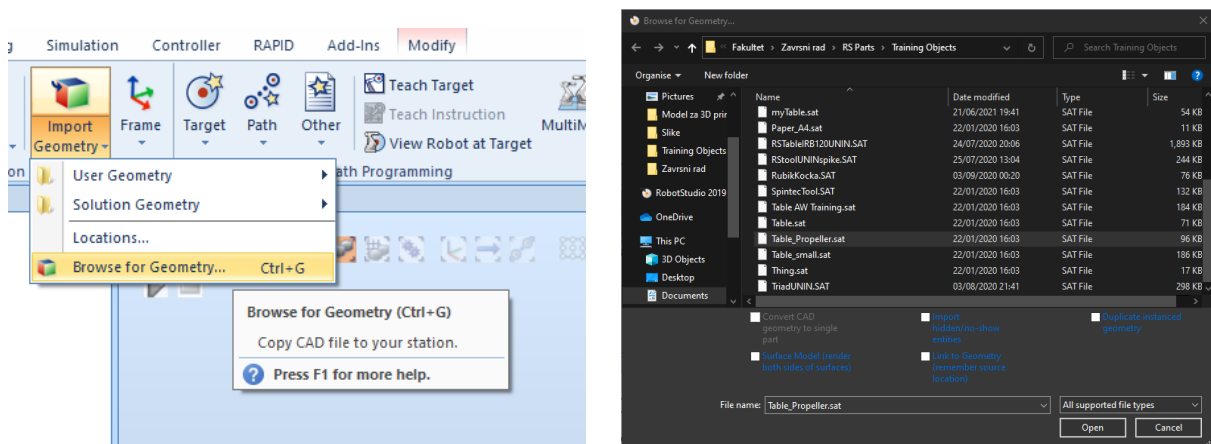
g Simulation Controller RAPID Add-Ins Modify

Import Geometry

Frame

Target

Path

Other

Teach Target

Teach Instruction

View Robot at Target

MultiM

on

ath Programming

User Geometry

Solution Geometry

Locations...

Browse for Geometry... Ctrl+G

Browse for Geometry (Ctrl+G)

Copy CAD file to your station.

Press F1 for more help.

Browse for Geometry...

Fakultet > Zavrsni rad > RS Parts > Training Objects

Search Training Objects

Organise ▾ New folder

Pictures

Model za 3D prir

Slike

Training Objects

Zavrsni rad

RobotStudio 2019

OneDrive

This PC

3D Objects

Desktop

Documents

| Name | Date modified | Type | Size |
|---|---|---|---|
| myTable.sat | 21/06/2021 19:41 | SAT File | 54 KB |
| Paper_A4.sat | 22/01/2020 16:03 | SAT File | 11 KB |
| RSTableIRB120UNIN.SAT | 24/07/2020 20:06 | SAT File | 1,893 KB |
| RStoolUNINspike.SAT | 25/07/2020 13:04 | SAT File | 244 KB |
| RubikKocka.SAT | 03/09/2020 00:20 | SAT File | 76 KB |
| SpintecTool.SAT | 22/01/2020 16:03 | SAT File | 132 KB |
| Table AW Training.sat | 22/01/2020 16:03 | SAT File | 184 KB |
| Table.sat | 22/01/2020 16:03 | SAT File | 71 KB |
| Table_Propeller.sat | 22/01/2020 16:03 | SAT File | 96 KB |
| Table_small.sat | 22/01/2020 16:03 | SAT File | 186 KB |
| Thing.sat | 22/01/2020 16:03 | SAT File | 17 KB |
| TriadUNIN.SAT | 03/08/2020 21:41 | SAT File | 298 KB |

Convert CAD geometry to single part

Import hidden/no-show entities

Duplicate instanced geometry

Surface Model (render both sides of surfaces)

Link to Geometry (remember source location)

File name: Table_Propeller.sat

All supported file types

Open

Cancel